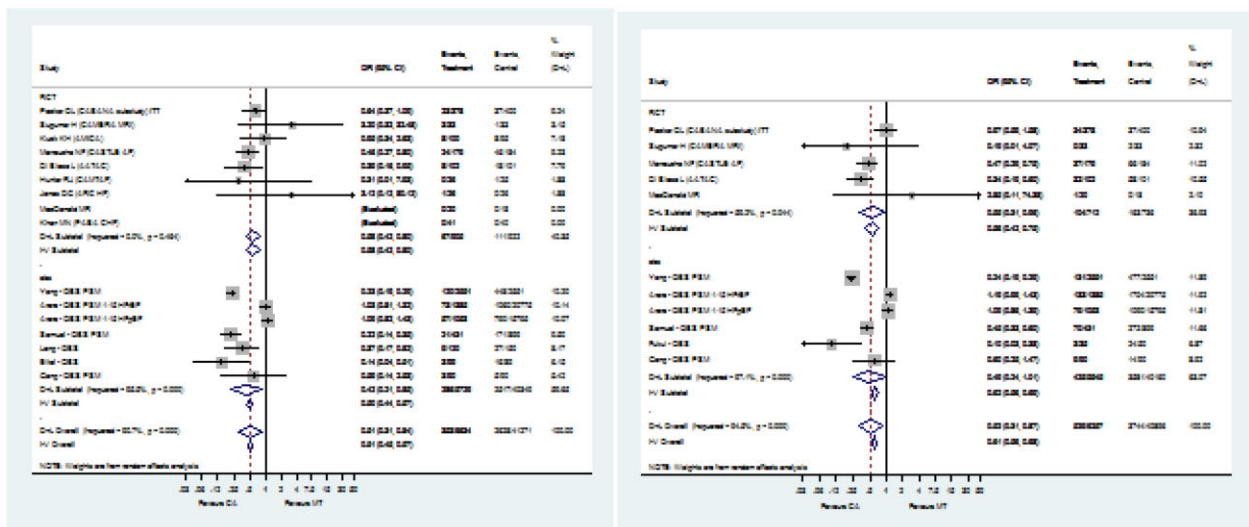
| Study | OR (95% CI) | Events, Treatment | Events, Control | % Weight (D-L) |
|---|---|---|---|---|
| RCT | | | | |
| Packer DL (CABANA substudy) ITT | 0.64 (0.37, 1.09) | 23/378 | 37/400 | 9.34 |
| Sugumar H (CAMERA MRI) | 3.30 (0.32, 33.48) | 3/33 | 1/33 | 2.10 |
| Kuck KH (AMICA) | 0.80 (0.34, 1.88) | 8/100 | 8/92 | 7.18 |
| Marrouche NF (CASTLE-AF) | 0.48 (0.27, 0.86) | 24/179 | 46/184 | 9.33 |
| Di Biase L (AATAC) | 0.30 (0.16, 0.55) | 8/102 | 18/101 | 7.70 |
| Hunter RJ (CAMTAF) | 0.31 (0.01, 7.85) | 0/26 | 1/26 | 1.88 |
| Jones DG (ARC-HF) | 3.13 (0.12, 80.12) | 1/26 | 0/26 | 1.88 |
| MacDonald MR | (Excluded) | 0/22 | 0/19 | 0.00 |
| Khan MN (PABA-CHF) | (Excluded) | 0/41 | 0/40 | 0.00 |
| D+L Subtotal (I-squared = 0.0%, p = 0.404) | 0.58 (0.42, 0.80) | 67/906 | 111/922 | 40.38 |
| I-V Subtotal | 0.58 (0.42, 0.80) | | | |
| obs | | | | |
| Yang - OBS PSM | 0.33 (0.18, 0.38) | 130/3001 | 408/3001 | 10.30 |
| Arora - OBS PSM-1:10 HF&IP | 1.05 (0.81, 1.35) | 75/1092 | 1050/10772 | 10.14 |
| Arora - OBS PSM-1:10 HF&IP | 1.06 (0.83, 1.45) | 81/1053 | 765/10703 | 10.07 |
| Samuel - OBS PSM | 0.33 (0.14, 0.80) | 24/431 | 71/1300 | 8.80 |
| Lang - OBS | 0.37 (0.17, 0.80) | 6/130 | 21/130 | 8.17 |
| Bilal - OBS | 0.14 (0.04, 0.51) | 3/80 | 13/80 | 6.12 |
| Garg - OBS PSM | 0.90 (0.41, 3.30) | 3/60 | 8/60 | 6.42 |
| D+L Subtotal (I-squared = 88.2%, p = 0.000) | 0.43 (0.31, 0.58) | 326/5736 | 2317/40843 | 59.62 |
| I-V Subtotal | 0.58 (0.44, 0.67) | | | |
| D+L Overall (I-squared = 80.7%, p = 0.000) | 0.51 (0.39, 0.64) | 393/6624 | 2428/41371 | 100.00 |
| I-V Overall | 0.51 (0.45, 0.57) | | | |

NOTE: Weights are from random effects analysis

.03 .05 .1 .2 .5 1 2 4 7.5 10 20 30 50

Favours CA    Favours MT

| Study | OR (95% CI) | Events, Treatment | Events, Control | % Weight (D-L) |
|---|---|---|---|---|
| RCT | | | | |
| Packer DL (CABANA substudy) ITT | 0.87 (0.55, 1.38) | 34/378 | 37/400 | 10.04 |
| Sugumar H (CAMERA MRI) | 0.16 (0.01, 4.07) | 0/33 | 2/33 | 3.33 |
| Marrouche NF (CASTLE-AF) | 0.47 (0.30, 0.75) | 27/179 | 50/184 | 11.02 |
| Di Biase L (AATAC) | 0.34 (0.18, 0.65) | 22/102 | 25/101 | 10.33 |
| MacDonald MR | 3.82 (0.11, 74.38) | 1/22 | 0/19 | 3.10 |
| D+L Subtotal (I-squared = 53.3%, p = 0.044) | 0.55 (0.31, 0.98) | 104/713 | 153/736 | 36.33 |
| I-V Subtotal | 0.56 (0.42, 0.75) | | | |
| obs | | | | |
| Yang - OBS PSM | 0.34 (0.18, 0.38) | 131/3001 | 477/3001 | 11.80 |
| Arora - OBS PSM-1:10 HF&IP | 1.16 (0.95, 1.43) | 133/1092 | 1704/10772 | 11.83 |
| Arora - OBS PSM-1:10 HF&IP | 1.05 (0.86, 1.30) | 75/1053 | 1050/10703 | 11.31 |
| Samuel - OBS PSM | 0.45 (0.33, 0.58) | 70/431 | 372/300 | 11.66 |
| Fukui - OBS | 0.10 (0.03, 0.39) | 3/30 | 24/30 | 6.87 |
| Garg - OBS PSM | 0.80 (0.30, 1.47) | 8/60 | 14/60 | 8.63 |
| D+L Subtotal (I-squared = 87.7%, p = 0.000) | 0.45 (0.34, 1.01) | 430/5645 | 3351/40102 | 63.67 |
| I-V Subtotal | 0.63 (0.56, 0.69) | | | |
| D+L Overall (I-squared = 84.2%, p = 0.000) | 0.53 (0.31, 0.87) | 536/6357 | 3744/40838 | 100.00 |
| I-V Overall | 0.61 (0.56, 0.68) | | | |

NOTE: Weights are from random effects analysis

.03 .05 .1 .2 .5 1 2 4 7.5 10 20 30

Favours CA    Favours MT